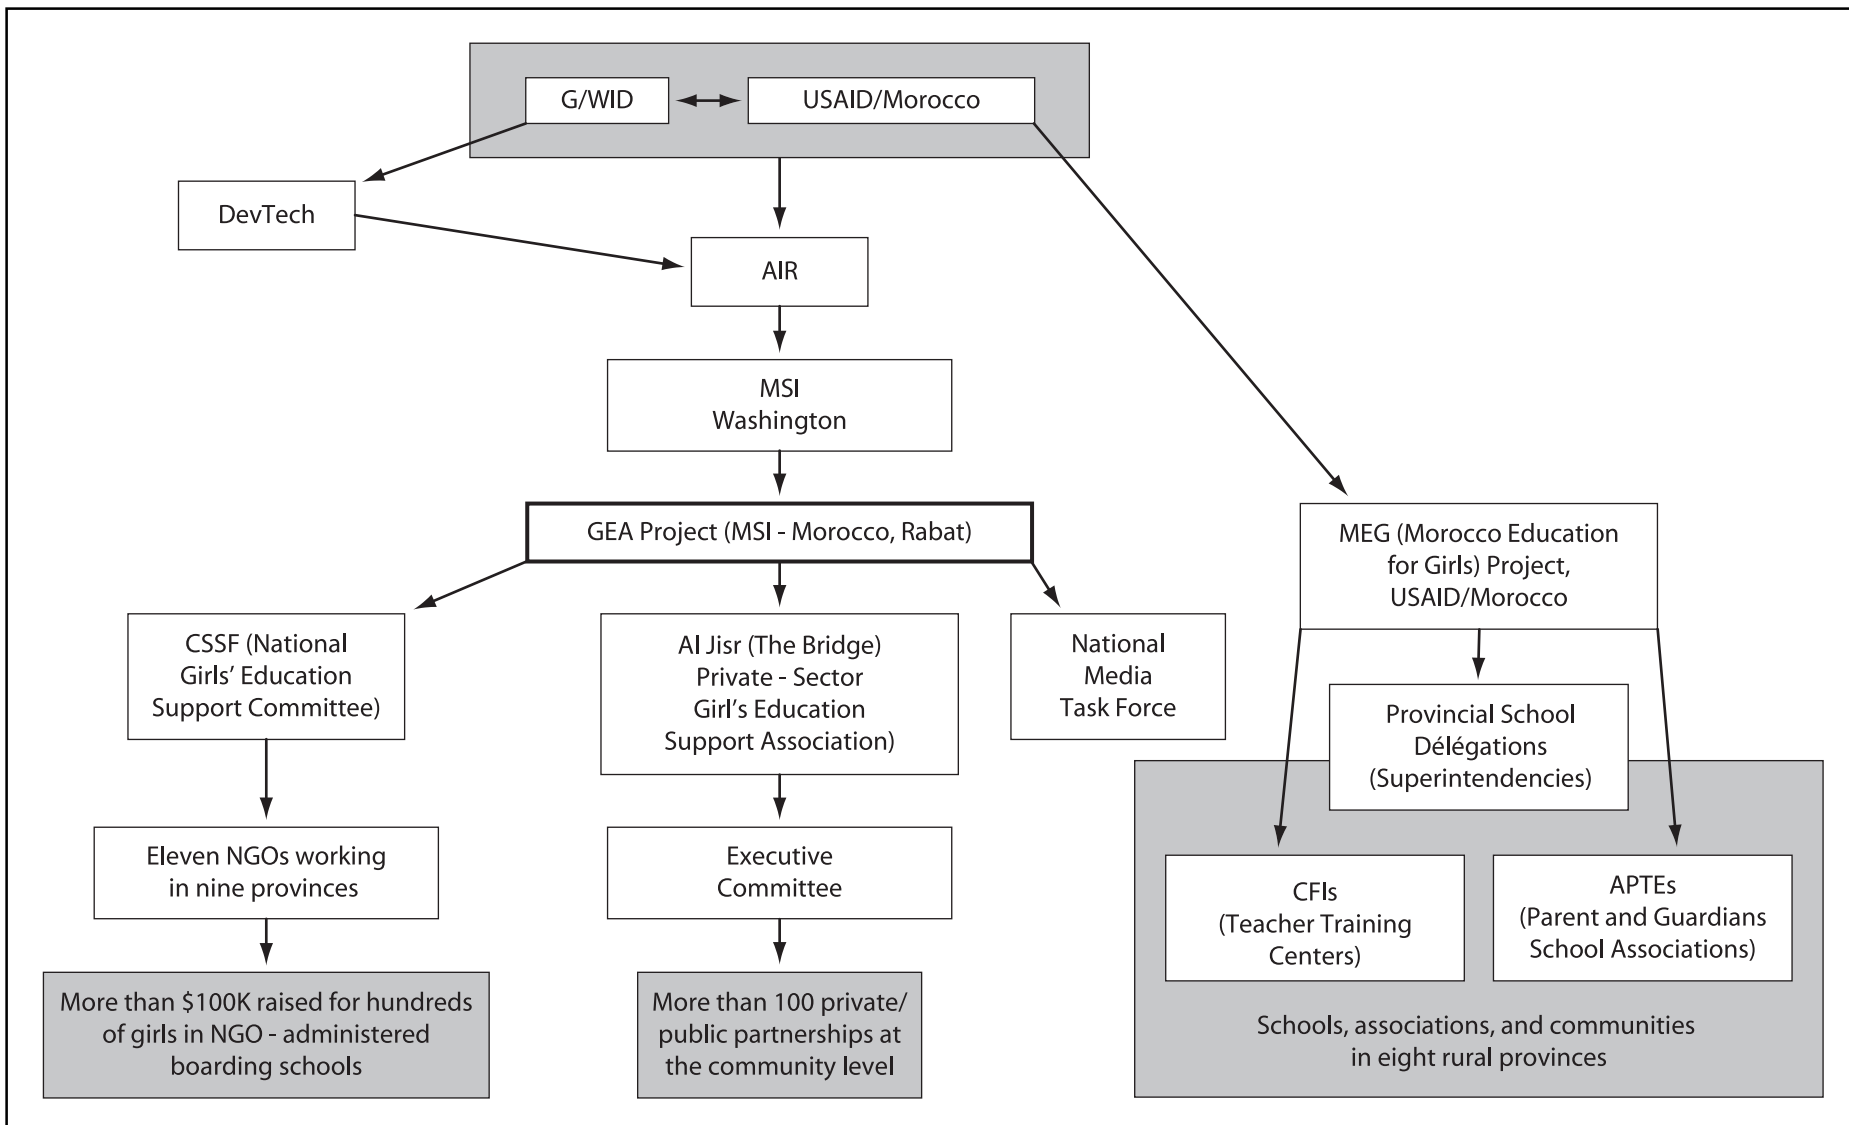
G/WID

USAID/Morocco

DevTech

AIR

MSI Washington

GEA Project (MSI - Morocco, Rabat)

CSSF (National Girls' Education Support Committee)

Al Jisr (The Bridge) Private - Sector Girl's Education Support Association)

National Media Task Force

Eleven NGOs working in nine provinces

Executive Committee

More than $100K raised for hundreds of girls in NGO - administered boarding schools

More than 100 private/ public partnerships at the community level

MEG (Morocco Education for Girls) Project, USAID/Morocco

Provincial School Délégations (Superintendencies)

CFIs (Teacher Training Centers)

APTEs (Parent and Guardians School Associations)

Schools, associations, and communities in eight rural provinces